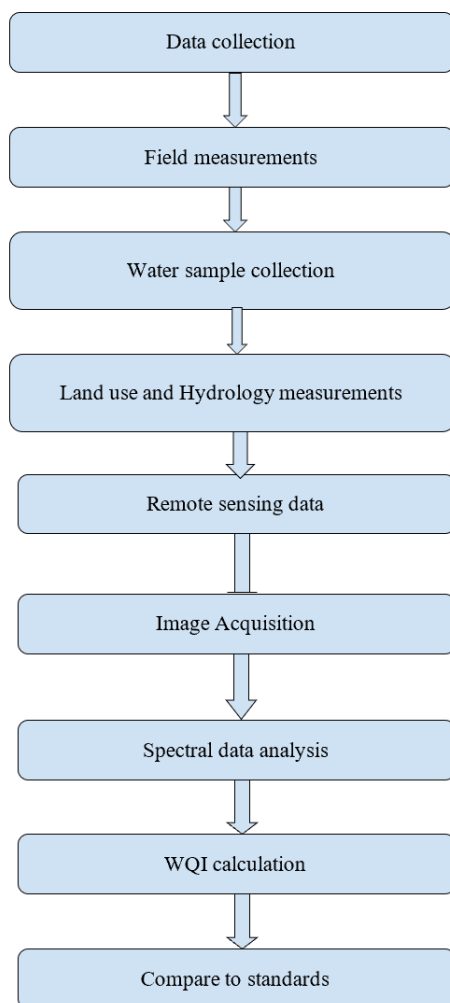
Data collection

Field measurements

Water sample collection

Land use and Hydrology measurements

Remote sensing data

Image Acquisition

Spectral data analysis

WQI calculation

Compare to standards